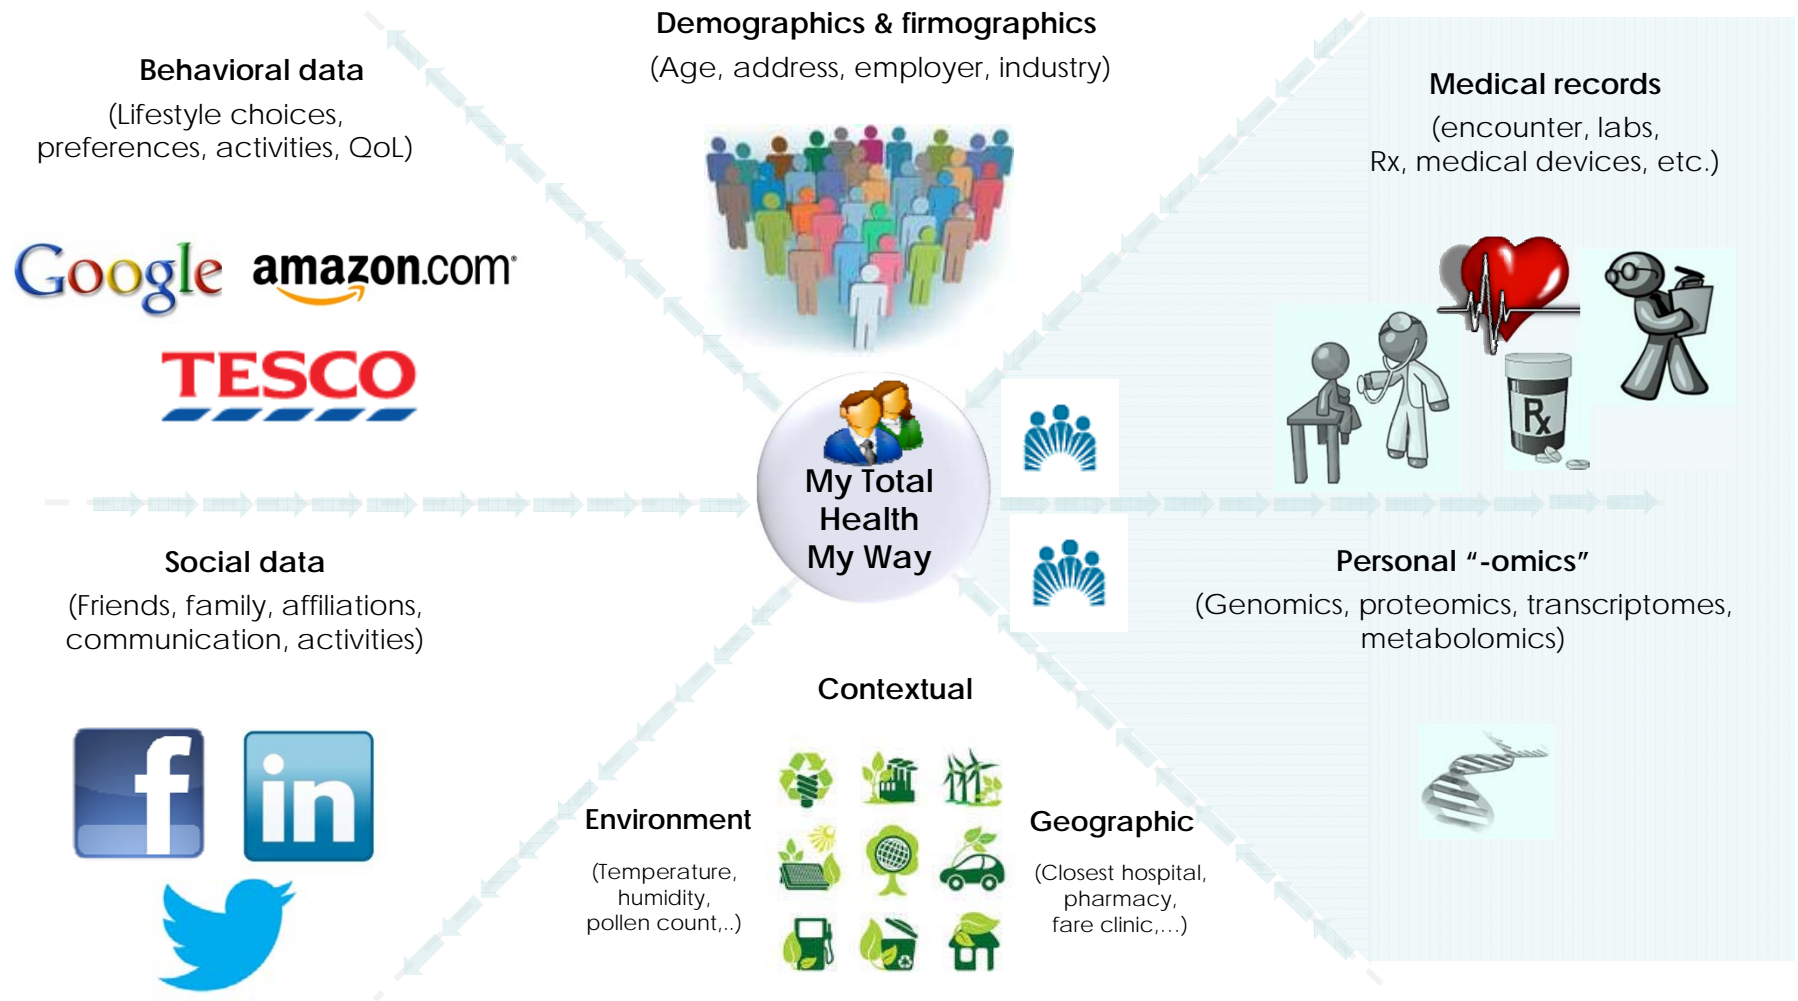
Demographics & firmographics
(Age, address, employer, industry)

Behavioral data
(Lifestyle choices, preferences, activities, QoL)

Google amazon.com

TESCO

Medical records
(encounter, labs, Rx, medical devices, etc.)

Rx

My Total Health My Way

Social data
(Friends, family, affiliations, communication, activities)

Personal "-omics"
(Genomics, proteomics, transcriptomes, metabolomics)

Contextual

Environment
(Temperature, humidity, pollen count,..)

Geographic
(Closest hospital, pharmacy, fare clinic,...)

f

in